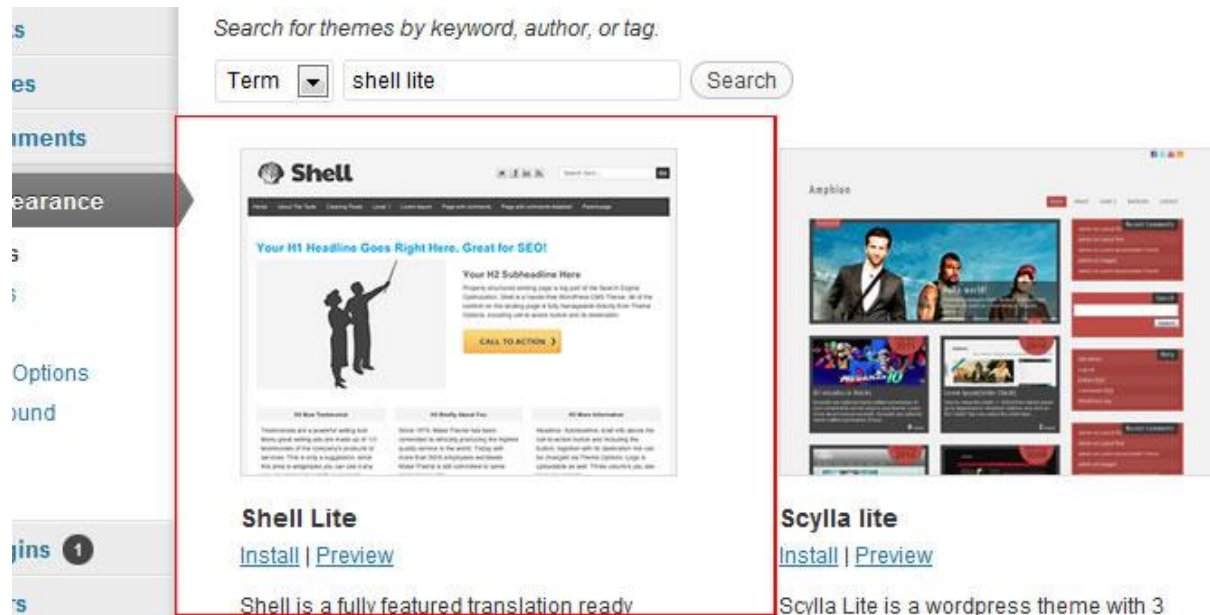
s
es
nments
earance
s
s
Options
ound
gins 1
rs

Search for themes by keyword, author, or tag.

Term shell lite Search

Shell

Your H1 Headline Goes Right Here. Great for SEO!

Your H2 Subheadline Here

CALL TO ACTION

Amphion

Shell Lite
Install | Preview

Shell is a fully featured translation ready

Scylla lite
Install | Preview

Scylla Lite is a wordpress theme with 3